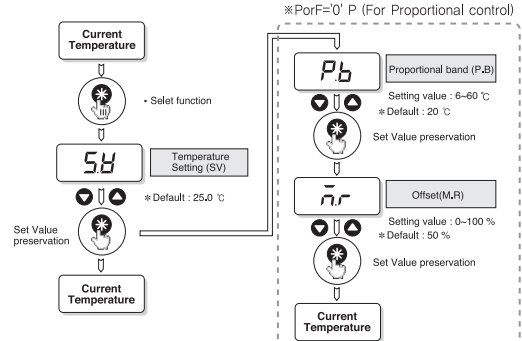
※PorF='0' P (For Proportional control)

Current Temperature

• Selet function

S.V

Temperature Setting (SV)

※Default : 25.0 ℃

Set Value preservation

Current Temperature

P.b

Proportional band (P.B)

Setting value : 6~60 ℃

※Default : 20 ℃

Set Value preservation

n.r

Offset(M.R)

Setting value : 0~100 %

※Default : 50 %

Set Value preservation

Current Temperature